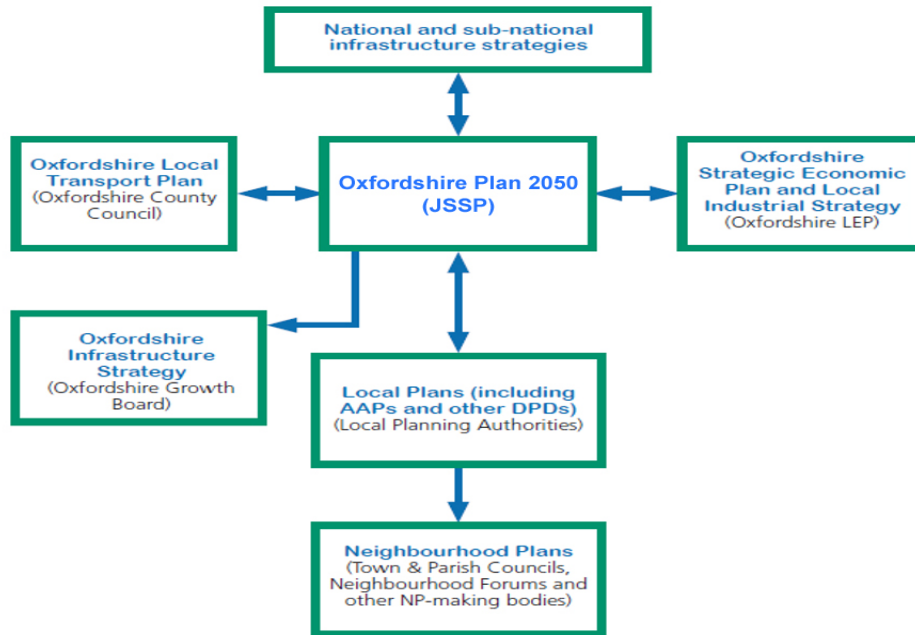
National and sub-national infrastructure strategies

Oxfordshire Local Transport Plan (Oxfordshire County Council)

Oxfordshire Plan 2050 (JSSP)

Oxfordshire Strategic Economic Plan and Local Industrial Strategy (Oxfordshire LEP)

Oxfordshire Infrastructure Strategy (Oxfordshire Growth Board)

Local Plans (including AAPs and other DPDs) (Local Planning Authorities)

Neighbourhood Plans (Town & Parish Councils, Neighbourhood Forums and other NP-making bodies)